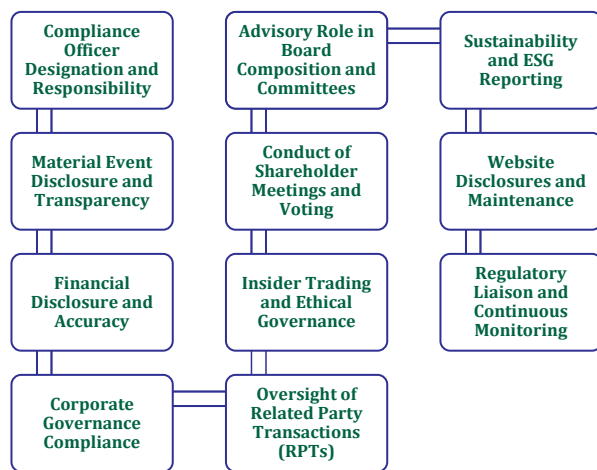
Compliance Officer Designation and Responsibility

Material Event Disclosure and Transparency

Financial Disclosure and Accuracy

Corporate Governance Compliance

Oversight of Related Party Transactions (RPTs)

Insider Trading and Ethical Governance

Conduct of Shareholder Meetings and Voting

Advisory Role in Board Composition and Committees

Sustainability and ESG Reporting

Website Disclosures and Maintenance

Regulatory Liaison and Continuous Monitoring